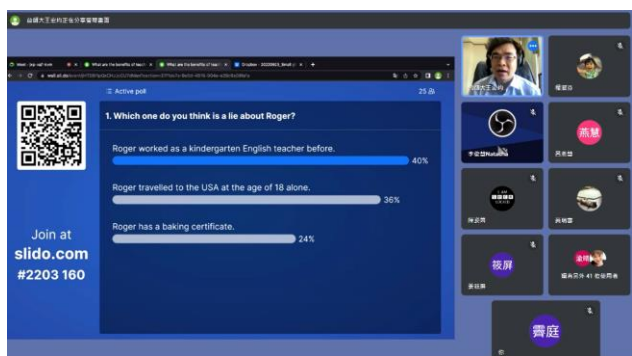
台師大王金均教學分享會議

Active poll

25

1. Which one do you think is a lie about Roger?

Roger worked as a kindergarten English teacher before.

40%

Roger travelled to the USA at the age of 18 alone.

36%

Roger has a baking certificate.

24%

Join at
slido.com
#2203 160

燕慧

筱屏

霽庭

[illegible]